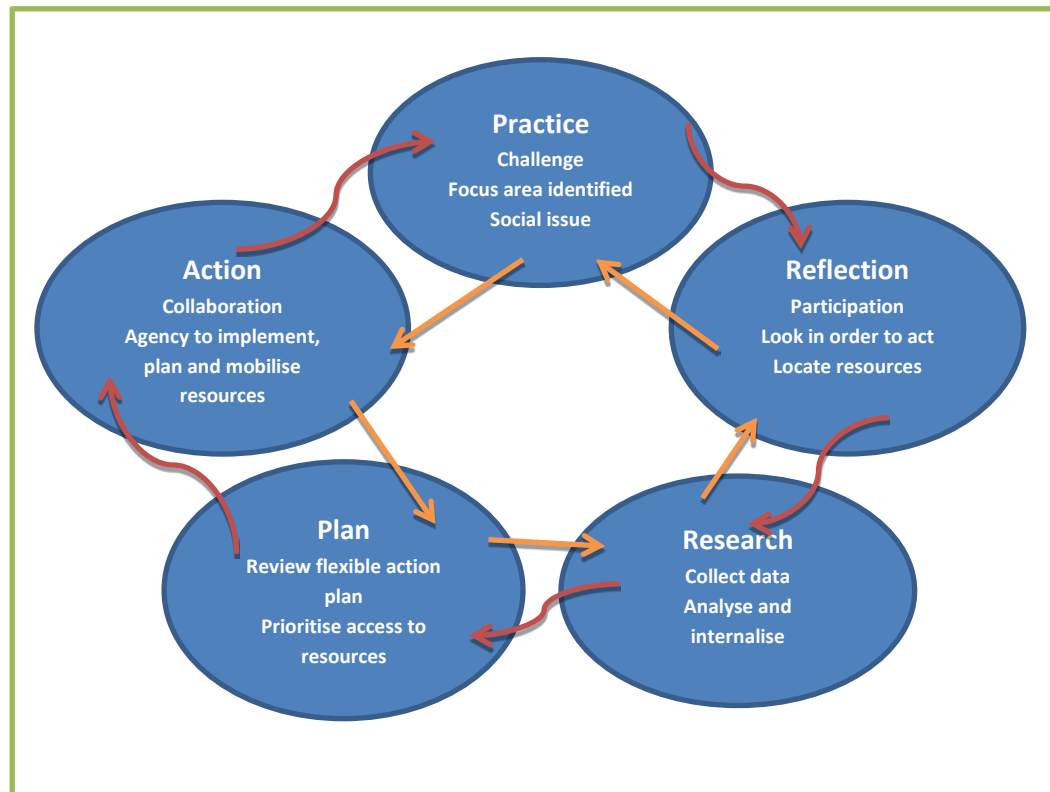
Practice
Challenge
Focus area identified
Social issue

Reflection
Participation
Look in order to act
Locate resources

Research
Collect data
Analyse and internalise

Plan
Review flexible action plan
Prioritise access to resources

Action
Collaboration
Agency to implement, plan and mobilise resources